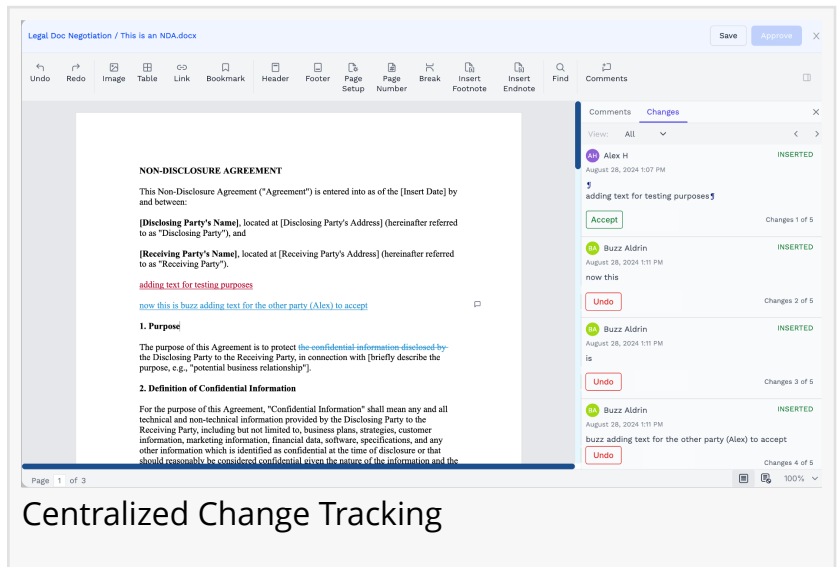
Legal Doc Negotiation / This is an NDA.docx

Save Approve

Undo Redo Image Table Link Bookmark Header Footer Page Setup Page Number Break Insert Footnote Insert Endnote Find Comments

NON-DISCLOSURE AGREEMENT

This Non-Disclosure Agreement ("Agreement") is entered into as of the [Insert Date] by and between:

[Disclosing Party's Name], located at [Disclosing Party's Address] (hereinafter referred to as "Disclosing Party"), and

[Receiving Party's Name], located at [Receiving Party's Address] (hereinafter referred to as "Receiving Party").

adding text for testing purposes

now this is buzz adding text for the other party (Alex) to accept

1. Purpose

The purpose of this Agreement is to protect the confidential information disclosed by the Disclosing Party to the Receiving Party, in connection with [briefly describe the purpose, e.g., "potential business relationship"].

2. Definition of Confidential Information

For the purpose of this Agreement, "Confidential Information" shall mean any and all technical and non-technical information provided by the Disclosing Party to the Receiving Party, including but not limited to, business plans, strategies, customer information, marketing information, financial data, software, specifications, and any other information which is identified as confidential at the time of disclosure or that should reasonably be considered confidential given the nature of the information and the

Comments Changes

View: All

AH Alex H
August 28, 2024 1:07 PM
INSERTED
¶
adding text for testing purposes¶
Accept
Changes 1 of 5

BA Buzz Aldrin
August 28, 2024 1:11 PM
INSERTED
now this
Undo
Changes 2 of 5

BA Buzz Aldrin
August 28, 2024 1:11 PM
INSERTED
is
Undo
Changes 3 of 5

BA Buzz Aldrin
August 28, 2024 1:11 PM
INSERTED
buzz adding text for the other party (Alex) to accept
Undo
Changes 4 of 5

Page 1 of 3

100%

Centralized Change Tracking